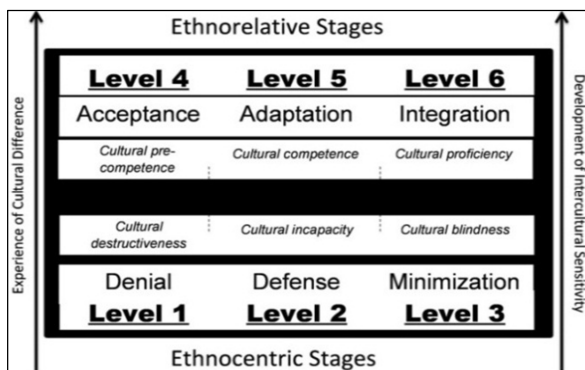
Ethnorelative Stages

Experience of Cultural Difference

Development of Intercultural Sensitivity

| Level 4 | Level 5 | Level 6 |
|---|---|---|
| Acceptance | Adaptation | Integration |
| Cultural pre-competence | Cultural competence | Cultural proficiency |
| Cultural destructiveness | Cultural incapacity | Cultural blindness |
| Denial | Defense | Minimization |
| Level 1 | Level 2 | Level 3 |

Ethnocentric Stages